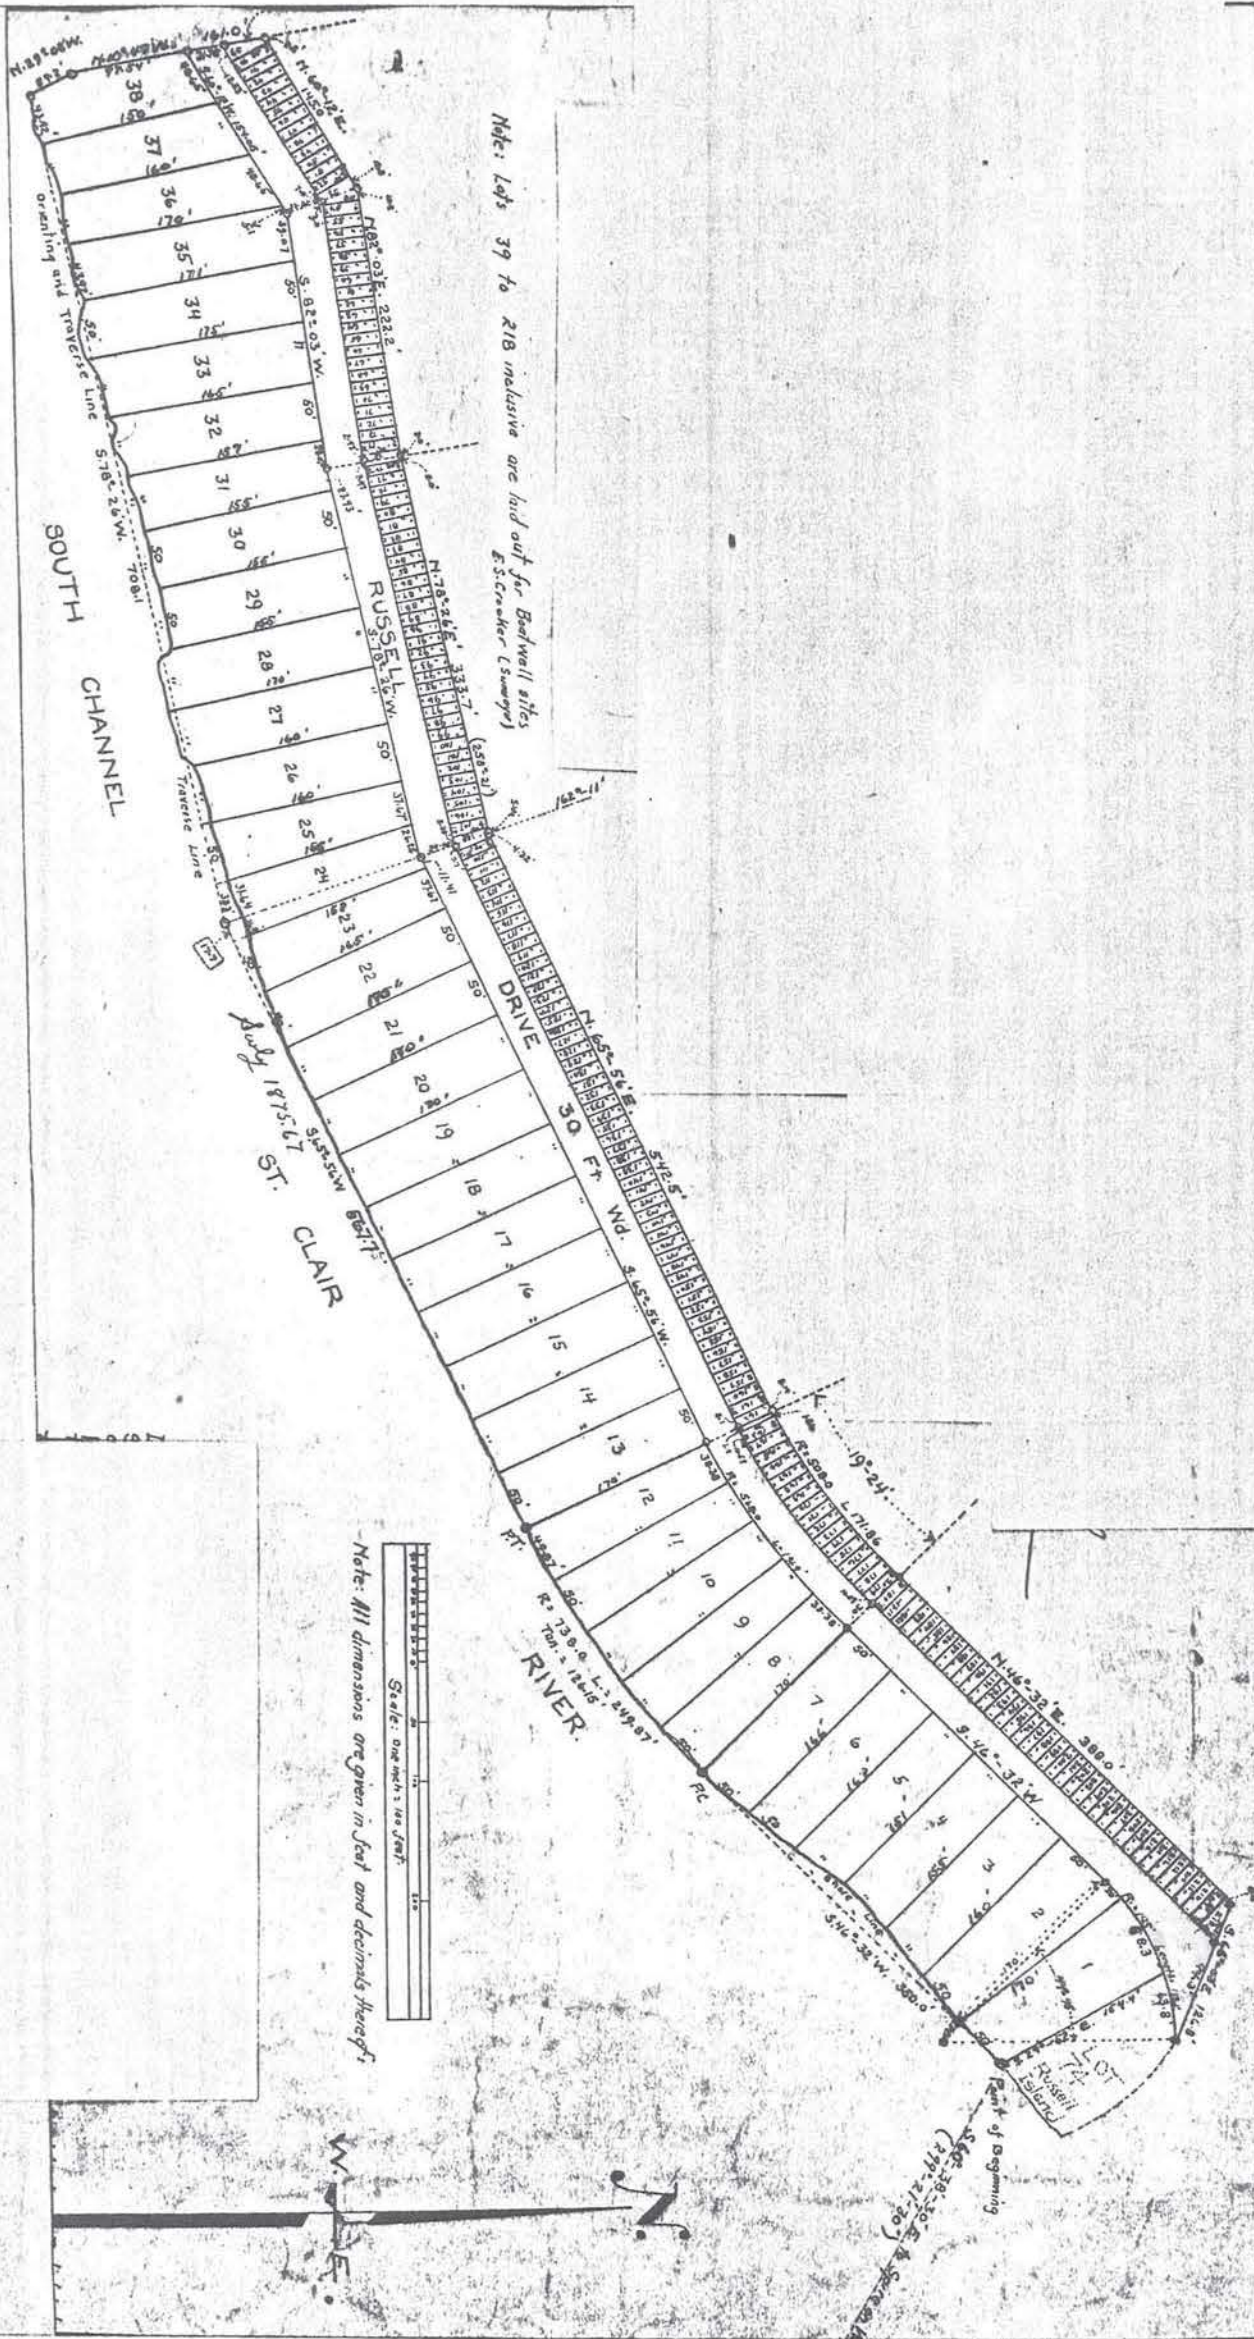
Note: Lots 39 to 218 inclusive are laid out for Boatwell sites
E.S. Crocker (Surveyor)

N.89°20'W.
N.80°40'W.
161.0'
N.60°12'E.
145.0
N.82°03'E. 222.2'
S.82°03'W.
N.78°26'E. 333.7
(250°21')
162°11'
S.78°26'W.
N.65°56'E. 542.5'
S.65°56'W.
19°24'
R=508.0 L=171.86
N.46°32'E. 388.0
S.46°32'W.
S.46°32'W. 380.0
R=736.0 L=249.07'
Tan = 126.15
S.78°26'W. 708.1
S.65°56'W. 867.7

38 150'
37 160'
36 170'
35 171'
34 175'
33 165'
32 187'
31 155'
30 155'
29 155'
28 170'
27 160'
26 160'
25 155'
24
23
22
21
20
19
18
17
16
15
14
13
12
11
10
9
8
7
6
5
4
3
2
1

50'
50'
50'
50'
30
50

Orienting and Traverse Line
Traverse Line

RUSSELL DRIVE 30 Ft. Wd.

SOUTH CHANNEL

ST. CLAIR RIVER

LOT 74 Russell Island

Point of Beginning
S60°38'30"E.
(279°21'30")

July 1873.67

Scale: One inch = 160 feet

Note: All dimensions are given in feet and decimals thereof.

N
W
E